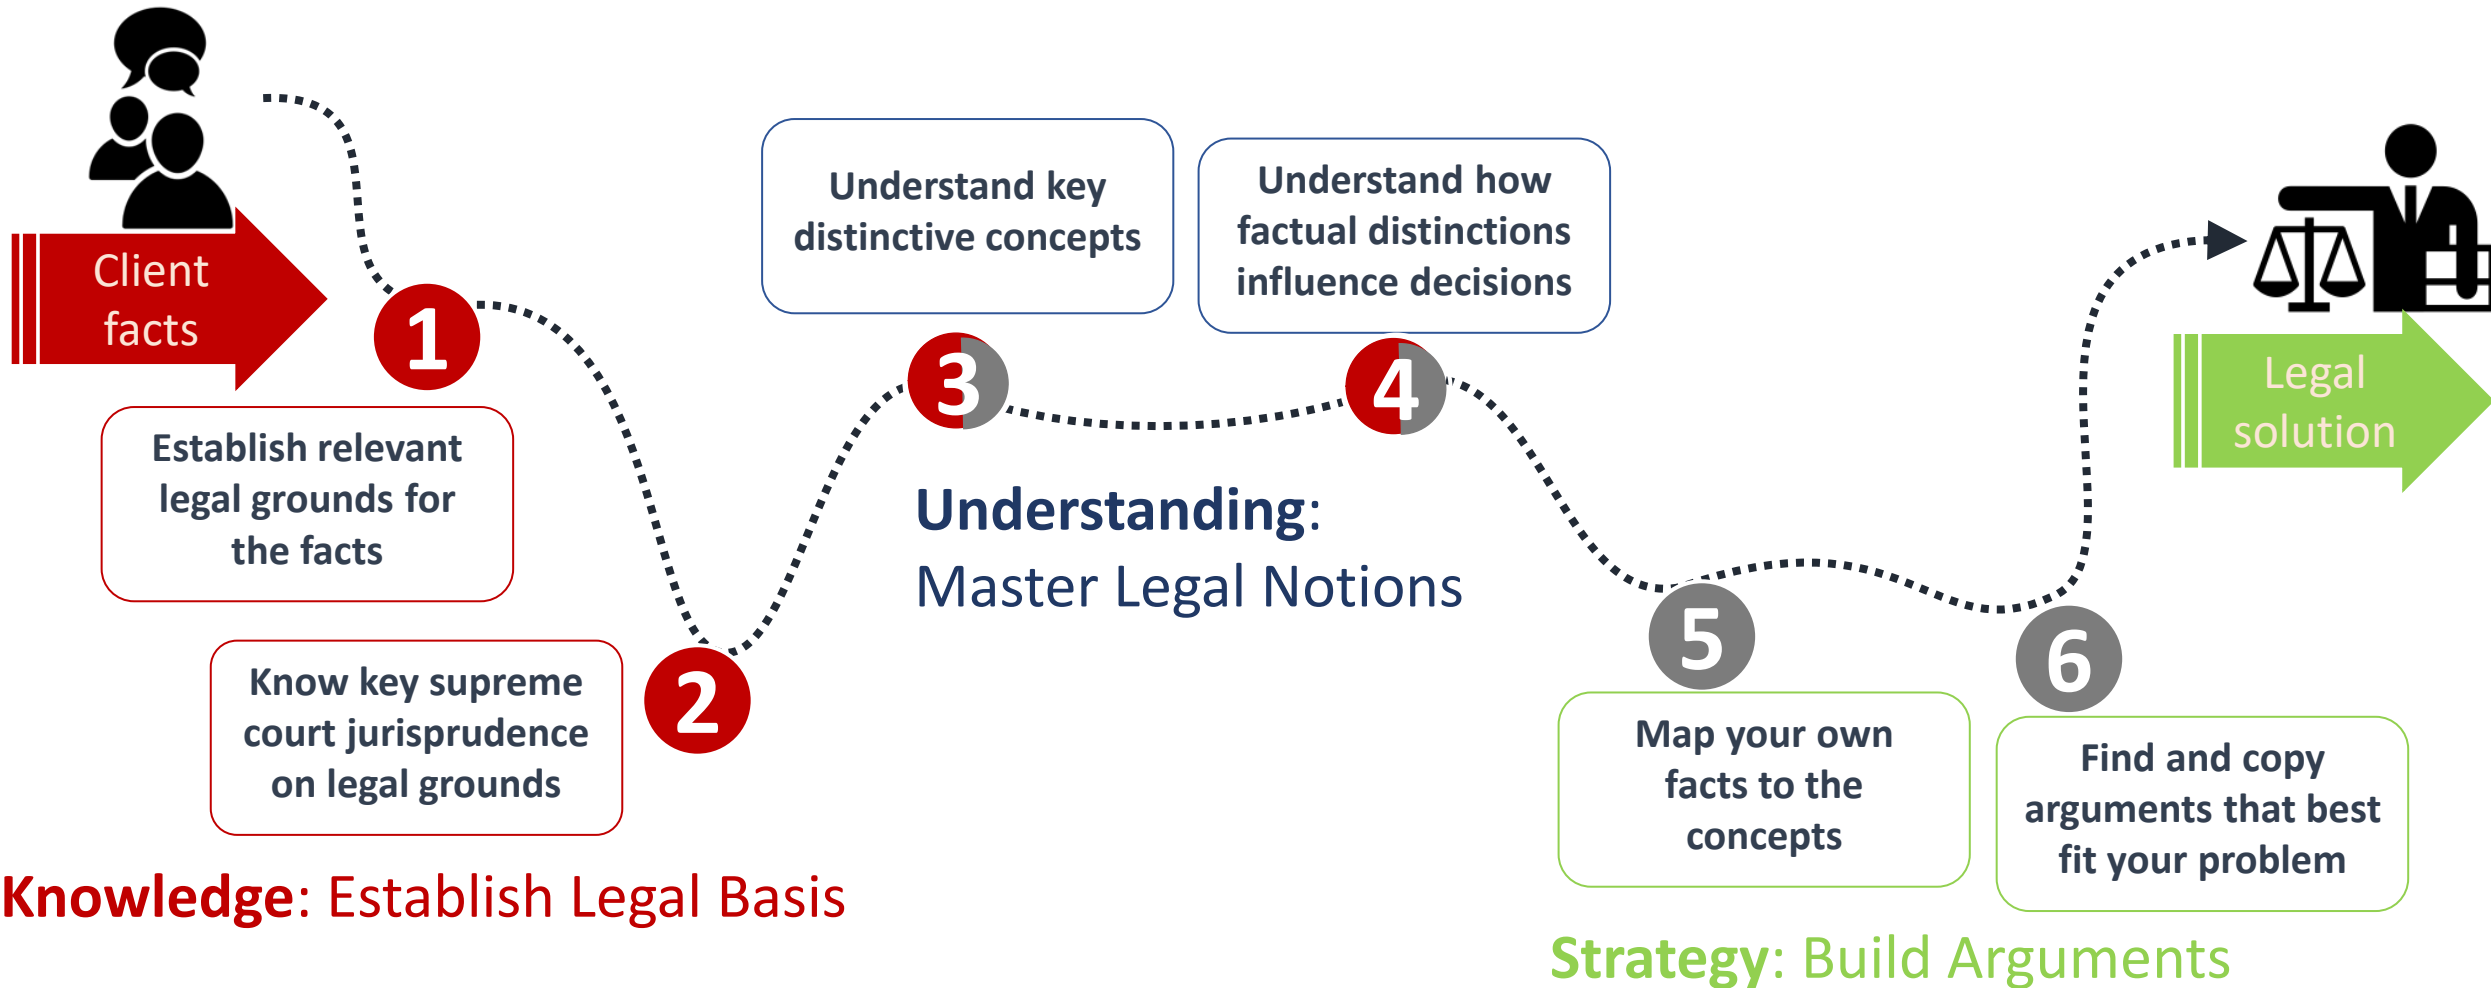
Client facts

1

Establish relevant legal grounds for the facts

Know key supreme court jurisprudence on legal grounds

2

Knowledge: Establish Legal Basis

Understand key distinctive concepts

Understand how factual distinctions influence decisions

3

4

Understanding: Master Legal Notions

5

6

Map your own facts to the concepts

Find and copy arguments that best fit your problem

Strategy: Build Arguments

Legal solution